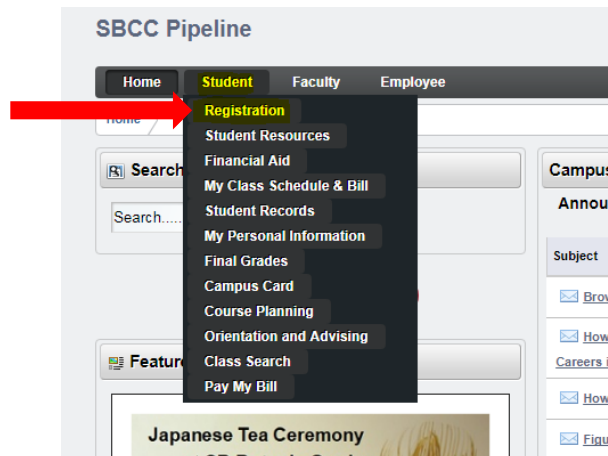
SBCC Pipeline

Home Student Faculty Employee

Registration
Student Resources
Financial Aid
My Class Schedule & Bill
Student Records
My Personal Information
Final Grades
Campus Card
Course Planning
Orientation and Advising
Class Search
Pay My Bill

Home

Search

Search.....

Feature

Japanese Tea Ceremony

Campus

Annou

Subject

Brow

How

Careers i

How

Figu